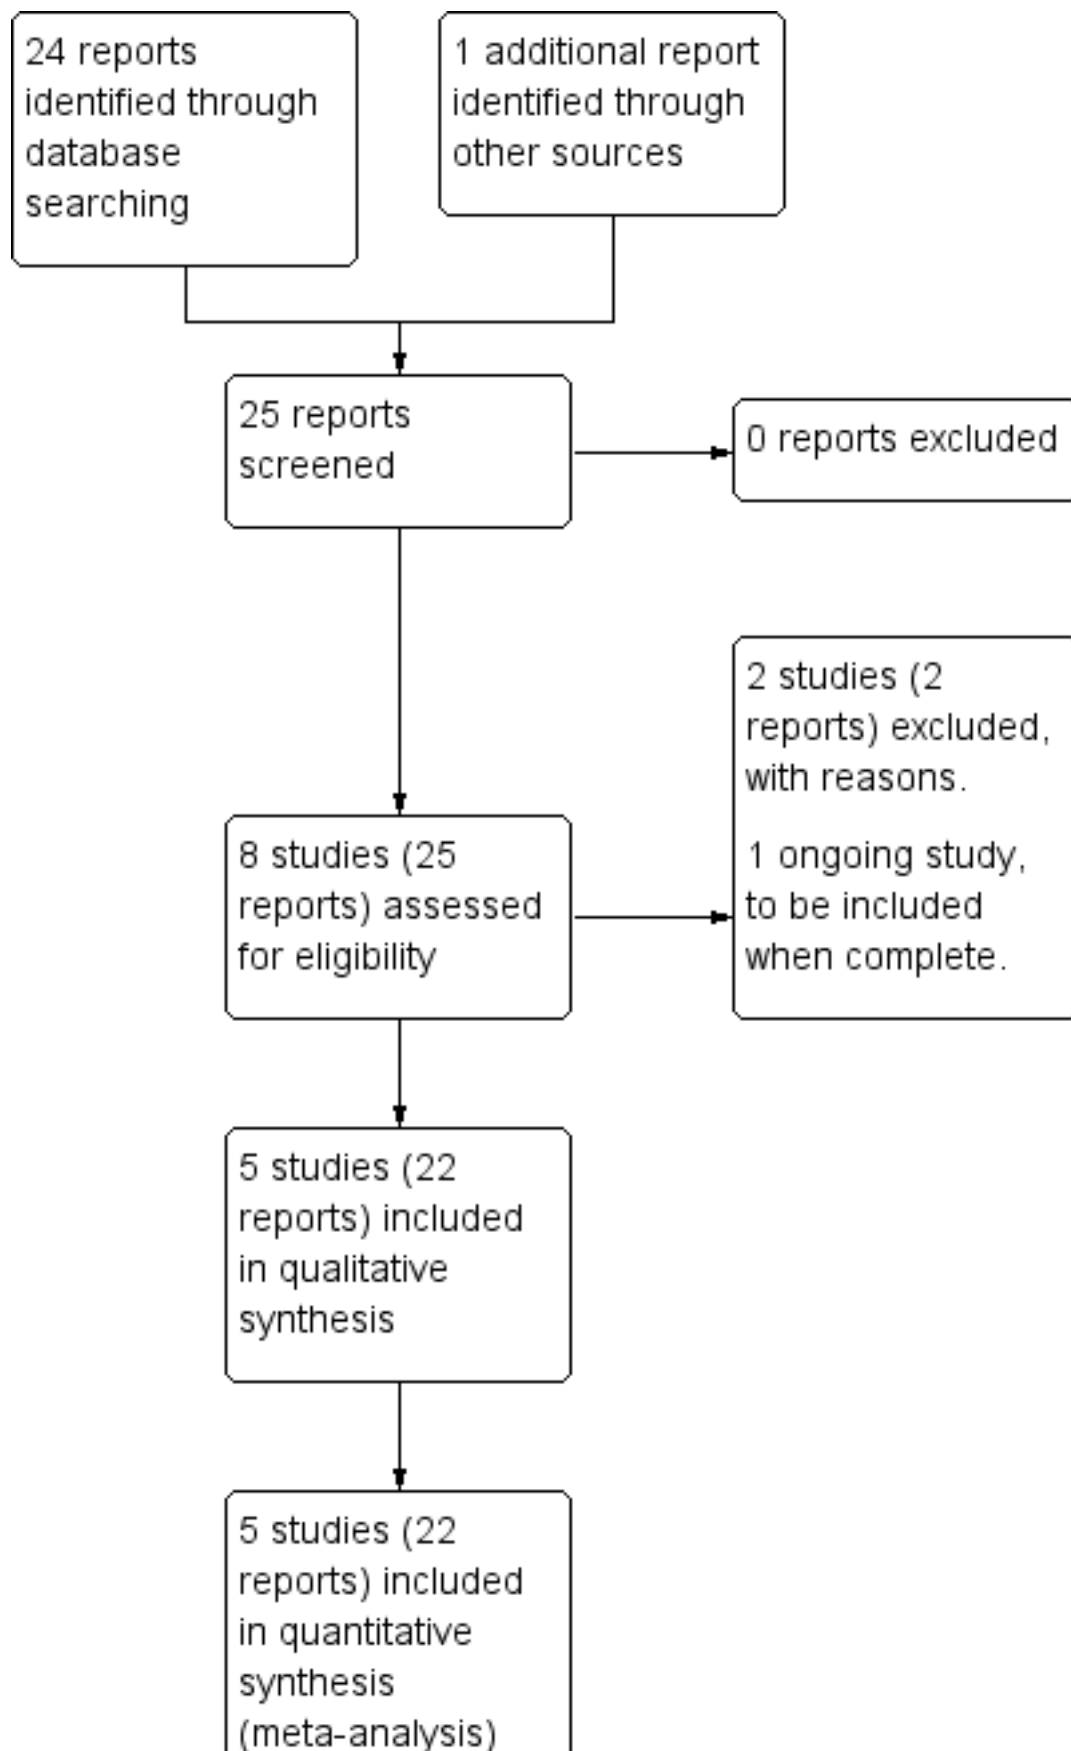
24 reports identified through database searching

1 additional report identified through other sources

25 reports screened

0 reports excluded

2 studies (2 reports) excluded, with reasons.

1 ongoing study, to be included when complete.

8 studies (25 reports) assessed for eligibility

5 studies (22 reports) included in qualitative synthesis

5 studies (22 reports) included in quantitative synthesis (meta-analysis)